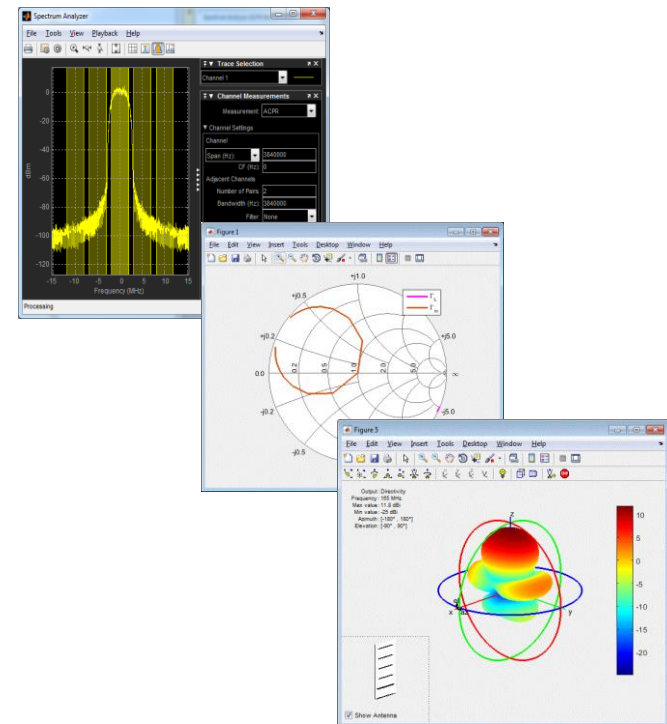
Spectrum Analyzer

File Tools View Playback Help

Trace Selection

Channel 1

Channel Measurements

Measurement: ACPR

Channel Settings

Channel

Span (Hz): 3840000

CF (Hz): 0

Adjacent Channels

Number of Pairs: 2

Bandwidth (Hz): 3840000

Filter: None

0

-20

-40

-60

-80

-100

-120

dBm

-15 -10 -5 0 5 10 15

Frequency (MHz)

Processing

Figure 1

File Edit View Insert Tools Desktop Window Help

+j1.0

+j0.5

+j0.2

0.0

-j0.2

-j0.5

+j5.0

-j5.0

0.2

0.5

1.0

2.0

5.0

$\infty$

$\Gamma_L$

$\Gamma_{in}$

Figure 5

File Edit View Insert Tools Desktop Window Help

Output : Directivity
Frequency: 165 MHz
Max value: 11.8 dBi
Min value: -25 dBi
Azimuth: [-180°, 180°]
Elevation: [-90°, 90°]

z

x

y

10

5

0

-5

-10

-15

-20

Show Antenna